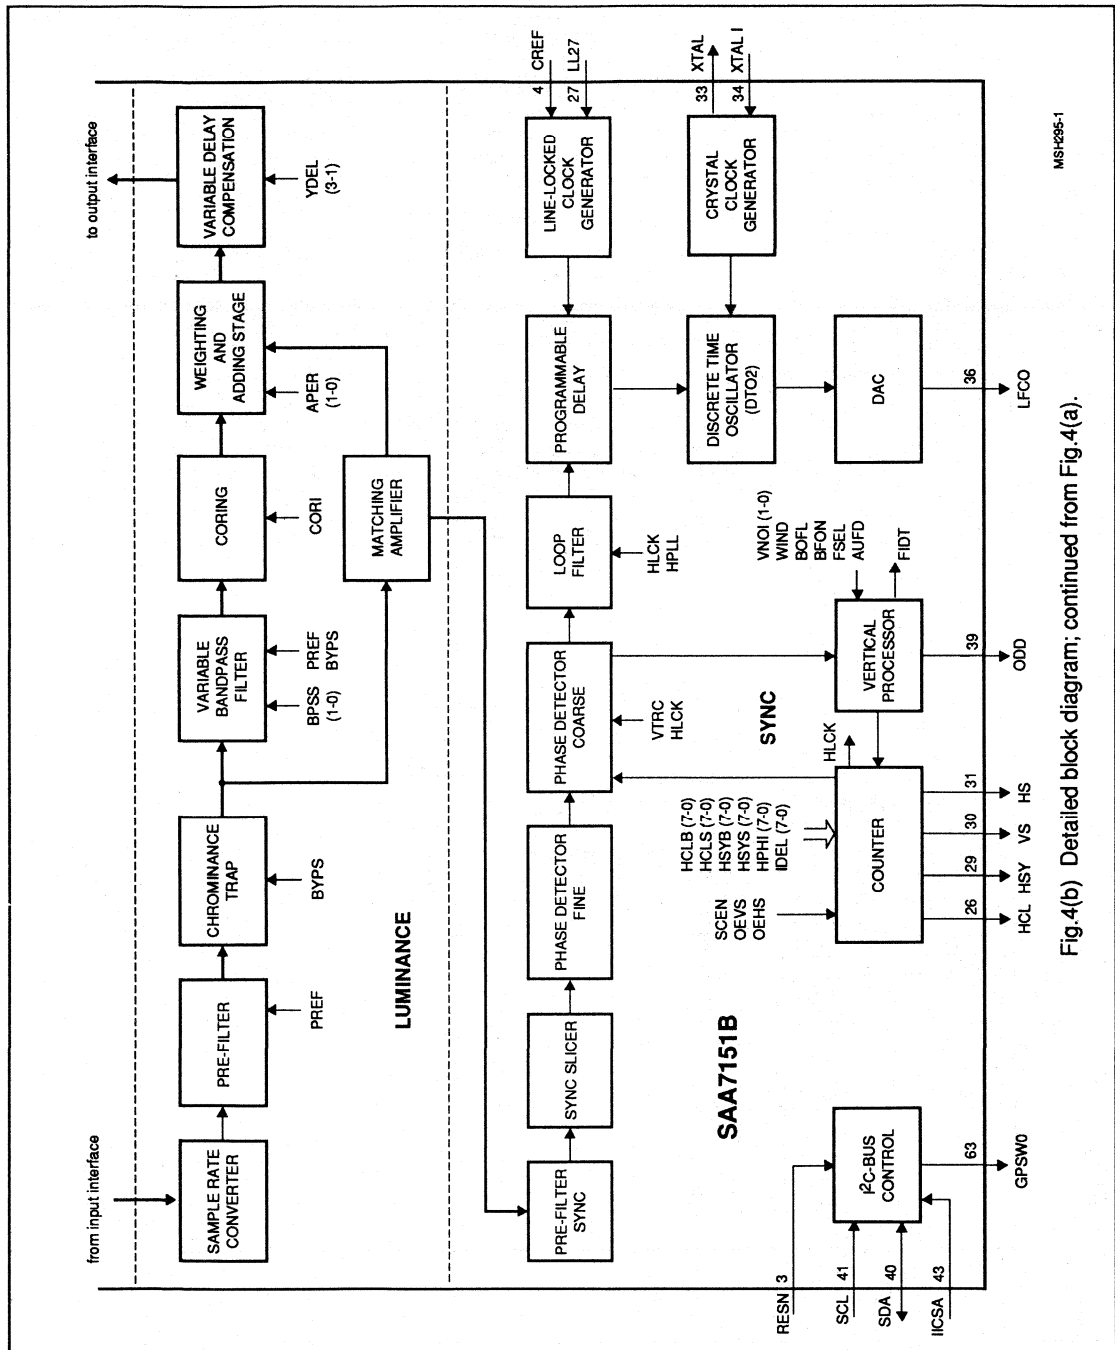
to output interface

VARIABLE DELAY COMPENSATION

YDEL (3-1)

WEIGHTING AND ADDING STAGE

APER (1-0)

CORING

CORI

MATCHING AMPLIFIER

VARIABLE BANDPASS FILTER

BPSS (1-0)

PREF BYPS

CHROMINANCE TRAP

BYPS

PRE-FILTER

PREF

LUMINANCE

SAMPLE RATE CONVERTER

from input interface

CREF LL27

4 27

LINE-LOCKED CLOCK GENERATOR

XTAL XTAL I

33 34

CRYSTAL CLOCK GENERATOR

MSH295-1

PROGRAMMABLE DELAY

DISCRETE TIME OSCILLATOR (DTO2)

DAC

36

LFCO

LOOP FILTER

HLCK HPLL

VNOI (1-0) WIND BOFL BFON FSEL AUFD

FIDT

VERTICAL PROCESSOR

39

ODD

PHASE DETECTOR COARSE

VTRC HLCK

SYNC

HLCK

PHASE DETECTOR FINE

HCLB (7-0) HCLS (7-0) HSYB (7-0) HSYS (7-0) HPHI (7-0) IDEL (7-0)

COUNTER

31 HS

30 VS

29 HSY

26 HCL

SCEN OEVS OEHS

SYNC SLICER

PRE-FILTER SYNC

SAA7151B

I$^2$C-BUS CONTROL

63

GPSW0

RESN 3

SCL 41

SDA 40

IICSA 43

Fig.4(b) Detailed block diagram; continued from Fig.4(a).